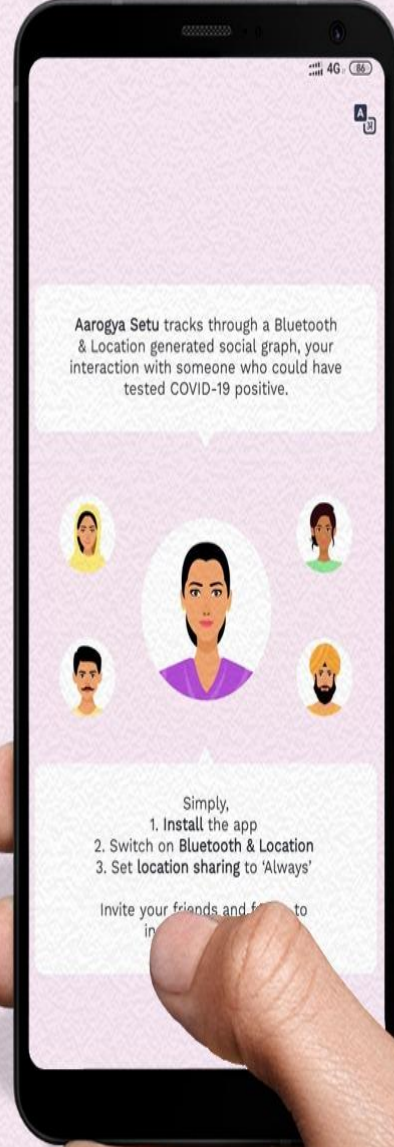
4G 86

A

Aarogya Setu tracks through a Bluetooth & Location generated social graph, your interaction with someone who could have tested COVID-19 positive.

Simply,
1. Install the app
2. Switch on Bluetooth & Location
3. Set location sharing to 'Always'

Invite your friends and f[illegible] to in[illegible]